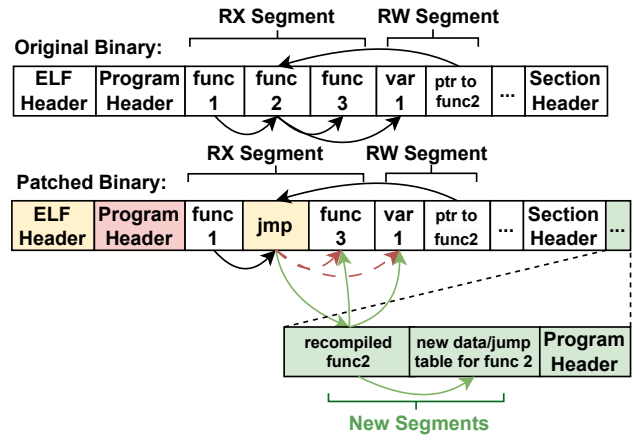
RX Segment

RW Segment

Original Binary:

| ELF Header | Program Header | func 1 | func 2 | func 3 | var 1 | ptr to func2 | ... | Section Header |
|---|---|---|---|---|---|---|---|---|

RX Segment

RW Segment

Patched Binary:

| ELF Header | Program Header | func 1 | jmp | func 3 | var 1 | ptr to func2 | ... | Section Header | ... |
|---|---|---|---|---|---|---|---|---|---|

| recompiled func2 | new data/jump table for func 2 | Program Header |
|---|---|---|

New Segments